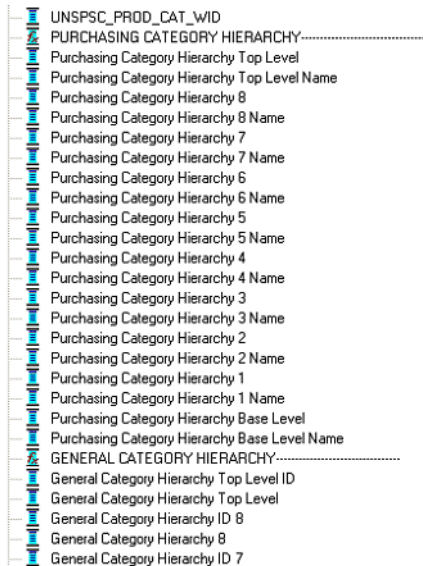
UNSPSC_PROD_CAT_WID
PURCHASING CATEGORY HIERARCHY--------------------------------
Purchasing Category Hierarchy Top Level
Purchasing Category Hierarchy Top Level Name
Purchasing Category Hierarchy 8
Purchasing Category Hierarchy 8 Name
Purchasing Category Hierarchy 7
Purchasing Category Hierarchy 7 Name
Purchasing Category Hierarchy 6
Purchasing Category Hierarchy 6 Name
Purchasing Category Hierarchy 5
Purchasing Category Hierarchy 5 Name
Purchasing Category Hierarchy 4
Purchasing Category Hierarchy 4 Name
Purchasing Category Hierarchy 3
Purchasing Category Hierarchy 3 Name
Purchasing Category Hierarchy 2
Purchasing Category Hierarchy 2 Name
Purchasing Category Hierarchy 1
Purchasing Category Hierarchy 1 Name
Purchasing Category Hierarchy Base Level
Purchasing Category Hierarchy Base Level Name
GENERAL CATEGORY HIERARCHY--------------------------------
General Category Hierarchy Top Level ID
General Category Hierarchy Top Level
General Category Hierarchy ID 8
General Category Hierarchy 8
General Category Hierarchy ID 7